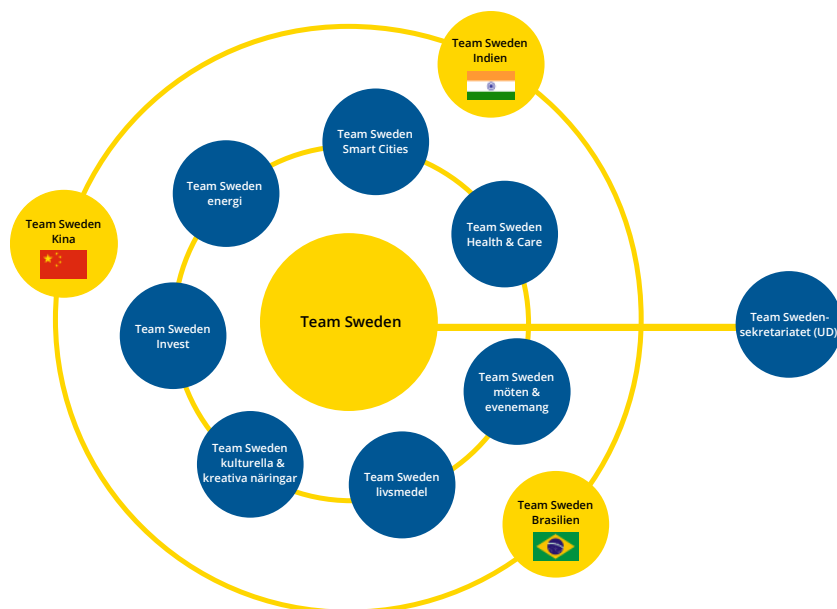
Team Sweden Indien

Team Sweden Smart Cities

Team Sweden energi

Team Sweden Kina

Team Sweden Health & Care

Team Sweden

Team Sweden Invest

Team Sweden-sekretariatet (UD)

Team Sweden möten & evenemang

Team Sweden kulturella & kreativa näringar

Team Sweden livsmedel

Team Sweden Brasilien